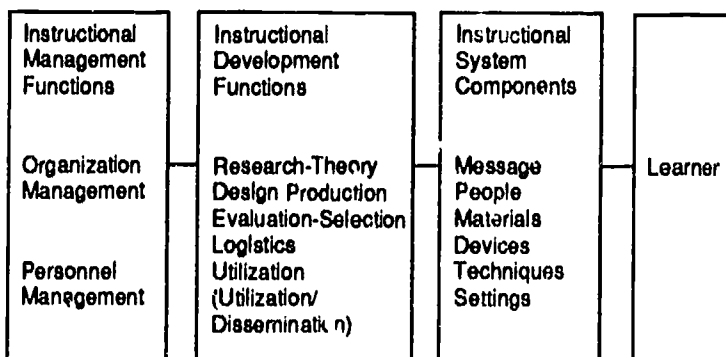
Instructional Management Functions

Organization Management

Personnel Manegement

Instructional Development Functions

Research-Theory
Design Production
Evaluation-Selection
Logistics
Utilization
(Utilization/ Disseminatk n)

Instructional System Components

Message
People
Materials
Devices
Techniques
Settings

Learner